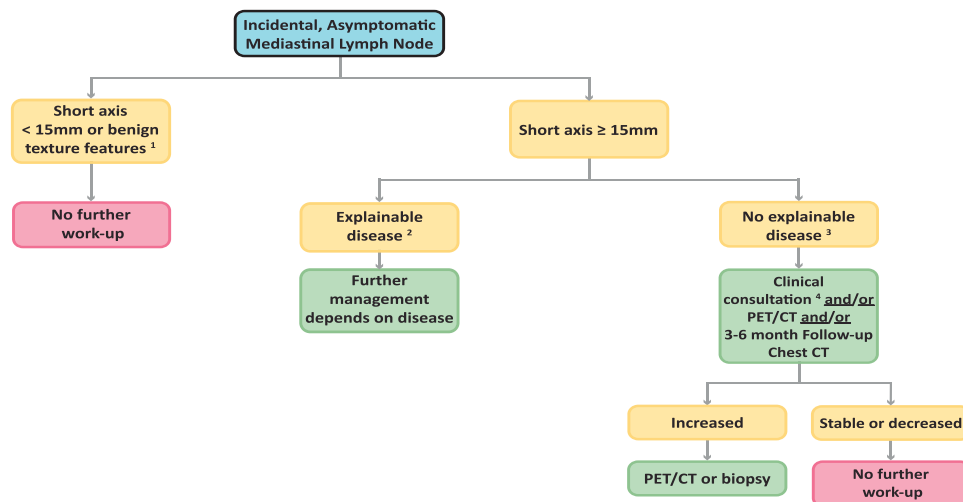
Incidental, Asymptomatic Mediastinal Lymph Node

Short axis < 15mm or benign texture features $^1$

Short axis ≥ 15mm

No further work-up

Explainable disease $^2$

No explainable disease $^3$

Further management depends on disease

Clinical consultation $^4$ and/or PET/CT and/or 3-6 month Follow-up Chest CT

Increased

Stable or decreased

PET/CT or biopsy

No further work-up